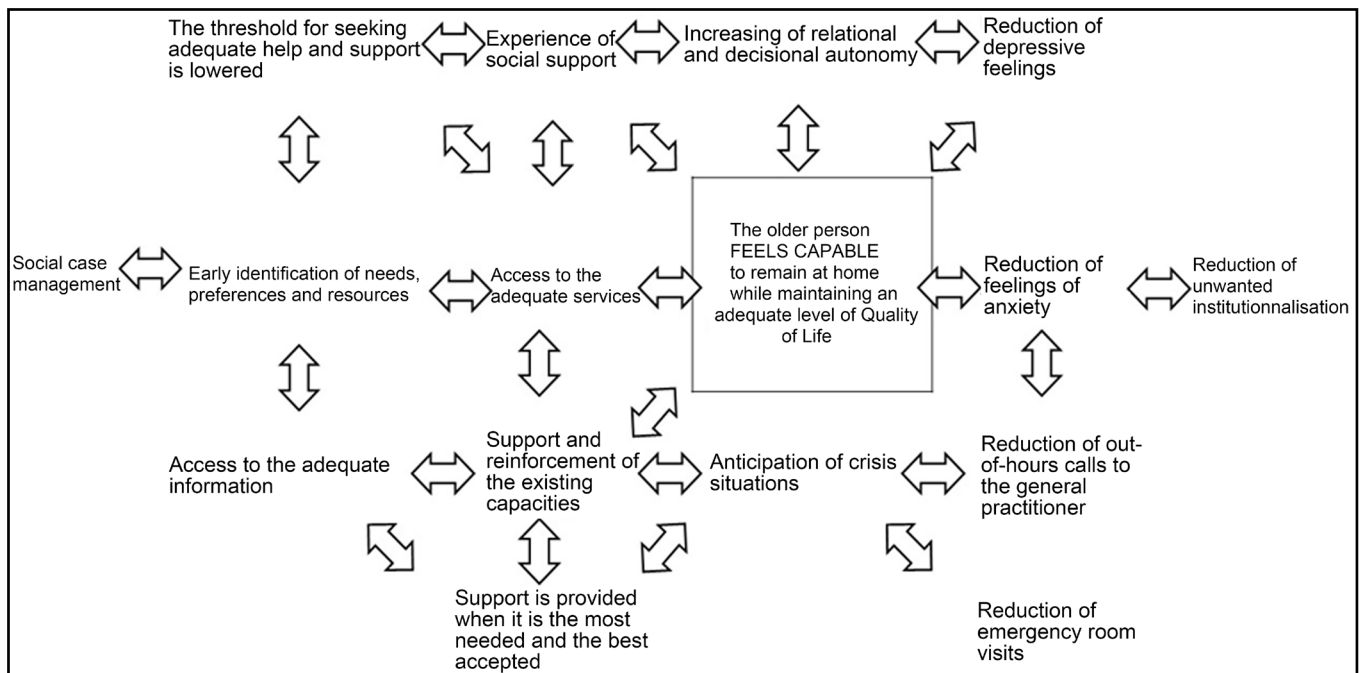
The threshold for seeking adequate help and support is lowered

Experience of social support

Increasing of relational and decisional autonomy

Reduction of depressive feelings

The older person FEELS CAPABLE to remain at home while maintaining an adequate level of Quality of Life

Social case management

Early identification of needs, preferences and resources

Access to the adequate services

Reduction of feelings of anxiety

Reduction of unwanted institutionnalisation

Access to the adequate information

Support and reinforcement of the existing capacities

Anticipation of crisis situations

Reduction of out-of-hours calls to the general practitioner

Support is provided when it is the most needed and the best accepted

Reduction of emergency room visits